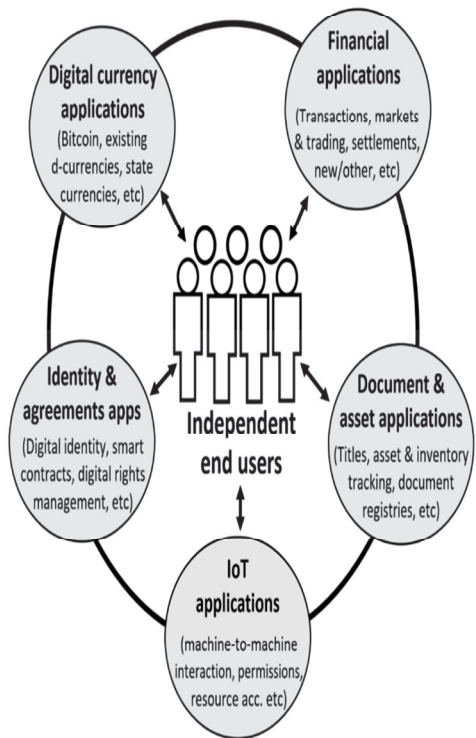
Digital currency applications
(Bitcoin, existing d-currencies, state currencies, etc)

Financial applications
(Transactions, markets & trading, settlements, new/other, etc)

Identity & agreements apps
(Digital identity, smart contracts, digital rights management, etc)

Independent end users

Document & asset applications
(Titles, asset & inventory tracking, document registries, etc)

IoT applications
(machine-to-machine interaction, permissions, resource acc. etc)